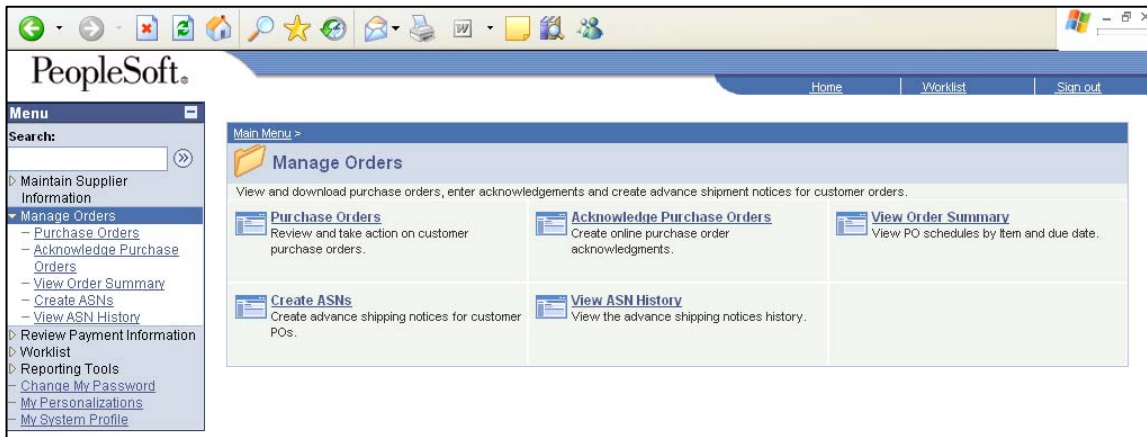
PeopleSoft.

Home | Worklist | Sign out

Menu
Search:
Maintain Supplier Information
Manage Orders
– Purchase Orders
– Acknowledge Purchase Orders
– View Order Summary
– Create ASNs
– View ASN History
Review Payment Information
Worklist
Reporting Tools
– Change My Password
– My Personalizations
– My System Profile

Main Menu >

Manage Orders

View and download purchase orders, enter acknowledgements and create advance shipment notices for customer orders.

Purchase Orders
Review and take action on customer purchase orders.

Acknowledge Purchase Orders
Create online purchase order acknowledgments.

View Order Summary
View PO schedules by Item and due date.

Create ASNs
Create advance shipping notices for customer POs.

View ASN History
View the advance shipping notices history.